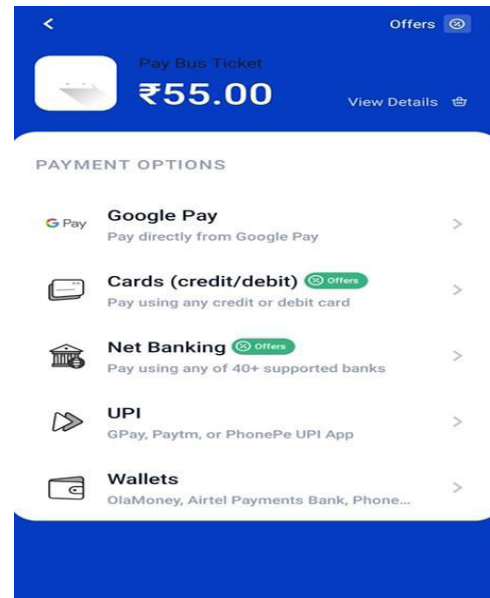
<

Offers

Pay Bus Ticket

₹55.00

View Details

PAYMENT OPTIONS

G Pay

Google Pay

Pay directly from Google Pay

>

Cards (credit/debit) Offers

Pay using any credit or debit card

>

Net Banking Offers

Pay using any of 40+ supported banks

>

UPI

GPay, Paytm, or PhonePe UPI App

>

Wallets

OlaMoney, Airtel Payments Bank, Phone...

>